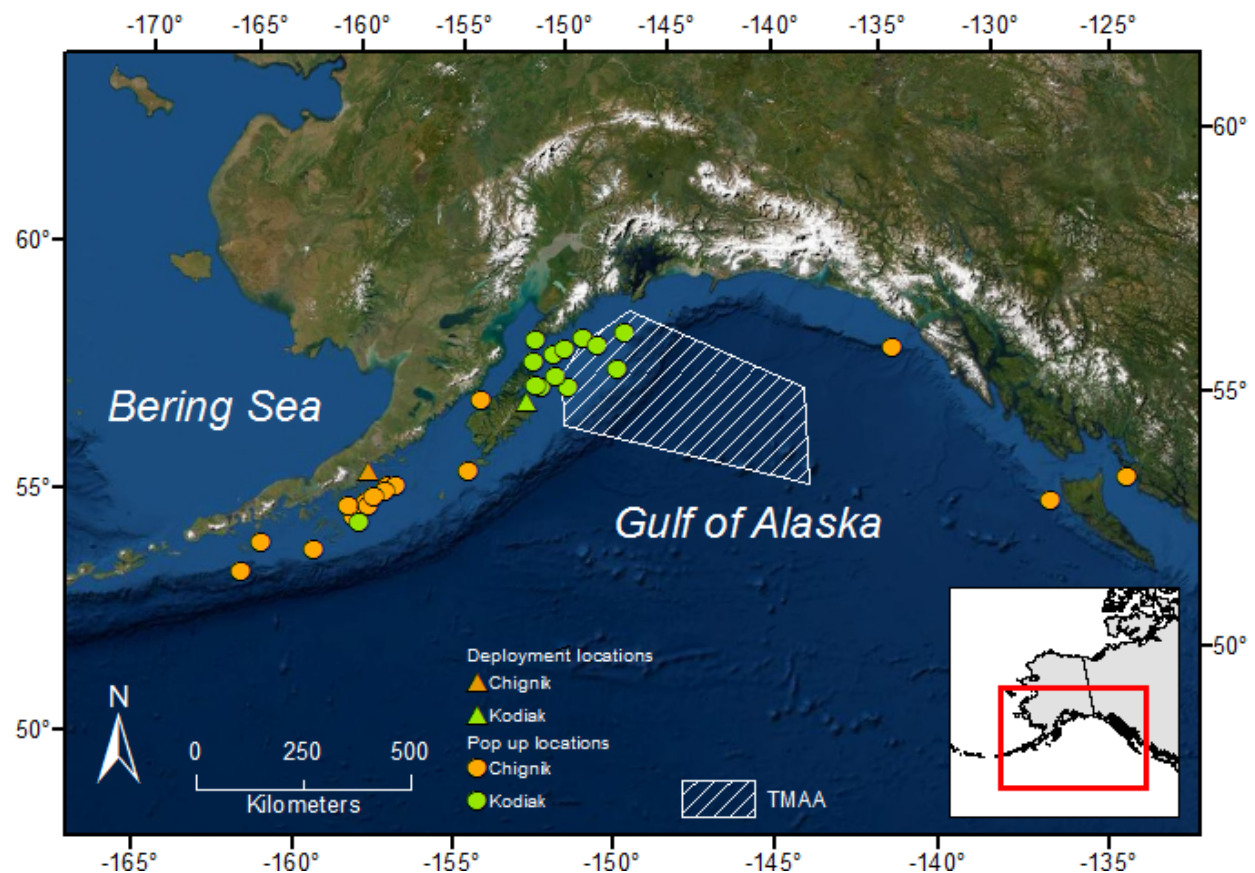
-170° -165° -160° -155° -150° -145° -140° -135° -130° -125°

60° 55° 50°

60° 55° 50°

Bering Sea

Gulf of Alaska

Deployment locations
Chignik
Kodiak
Pop up locations
Chignik
Kodiak

TMAA

N

0 250 500
Kilometers

-165° -160° -155° -150° -145° -140° -135°